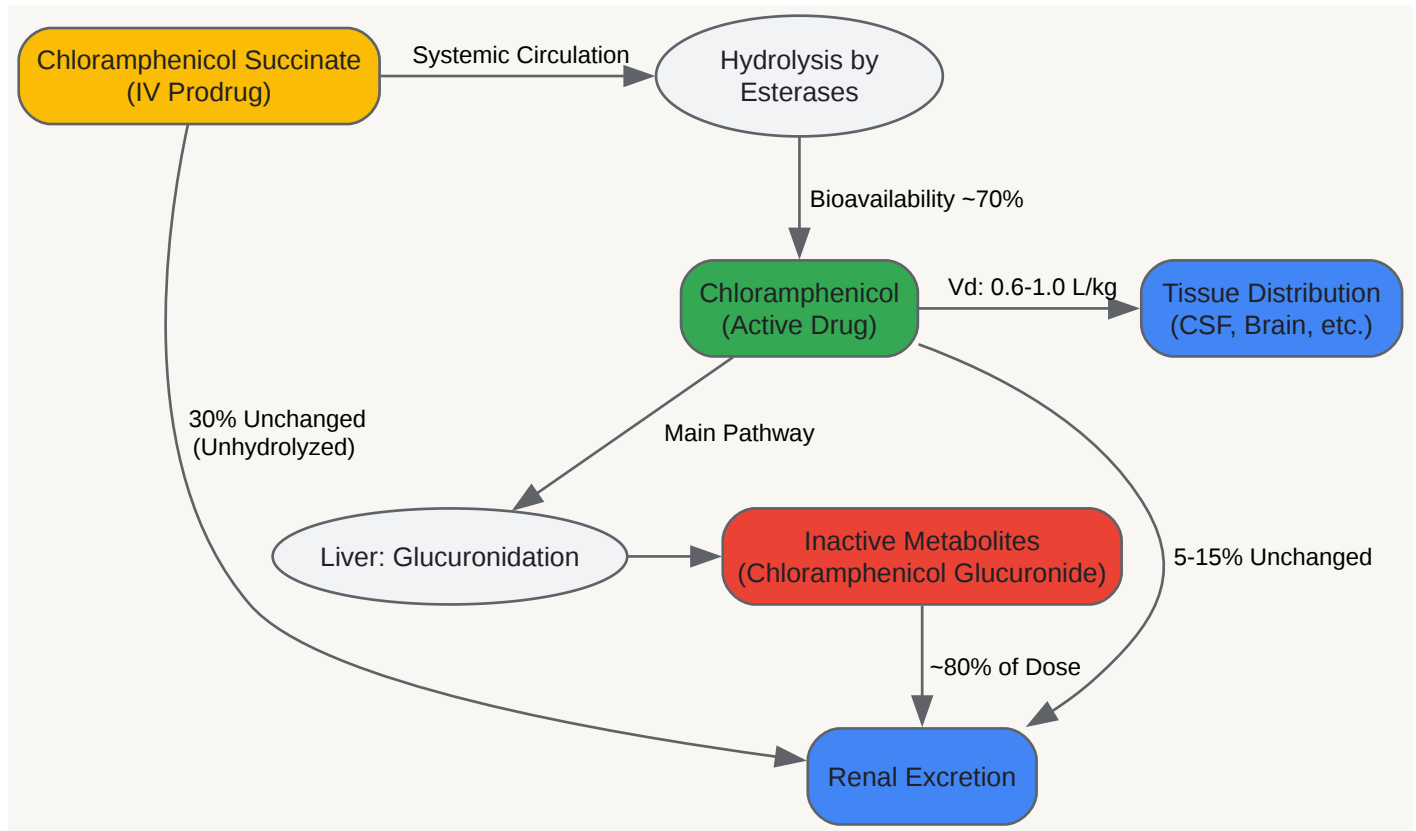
Chloramphenicol Succinate
(IV Prodrug)

Systemic Circulation

Hydrolysis by
Esterases

Bioavailability ~70%

Chloramphenicol
(Active Drug)

Vd: 0.6-1.0 L/kg

Tissue Distribution
(CSF, Brain, etc.)

30% Unchanged
(Unhydrolyzed)

Main Pathway

Liver: Glucuronidation

Inactive Metabolites
(Chloramphenicol Glucuronide)

5-15% Unchanged

~80% of Dose

Renal Excretion